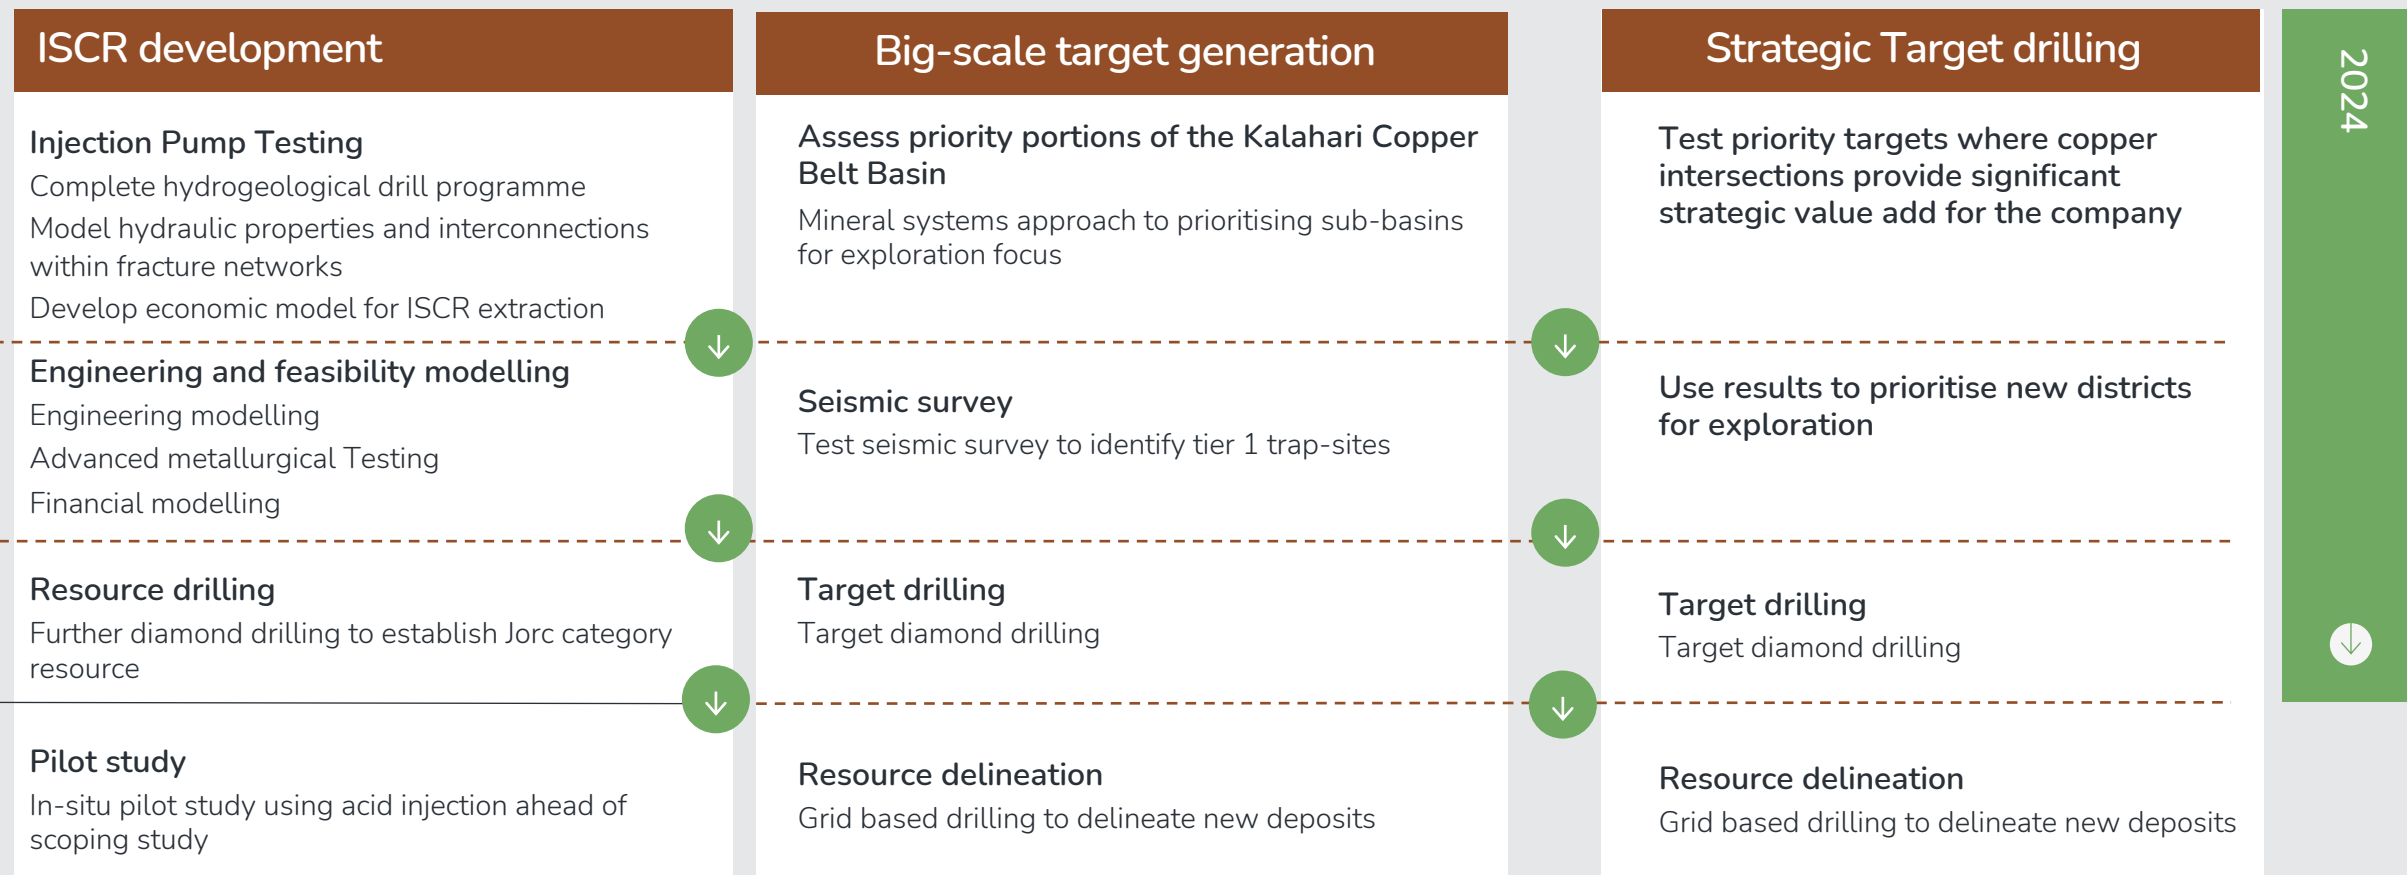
ISCR development

Injection Pump Testing

Complete hydrogeological drill programme

Model hydraulic properties and interconnections within fracture networks

Develop economic model for ISCR extraction

Engineering and feasibility modelling

Engineering modelling

Advanced metallurgical Testing

Financial modelling

Resource drilling

Further diamond drilling to establish Jorc category resource

Pilot study

In-situ pilot study using acid injection ahead of scoping study

Big-scale target generation

Assess priority portions of the Kalahari Copper Belt Basin

Mineral systems approach to prioritising sub-basins for exploration focus

Seismic survey

Test seismic survey to identify tier 1 trap-sites

Target drilling

Target diamond drilling

Resource delineation

Grid based drilling to delineate new deposits

Strategic Target drilling

Test priority targets where copper intersections provide significant strategic value add for the company

Use results to prioritise new districts for exploration

Target drilling

Target diamond drilling

Resource delineation

Grid based drilling to delineate new deposits

2024